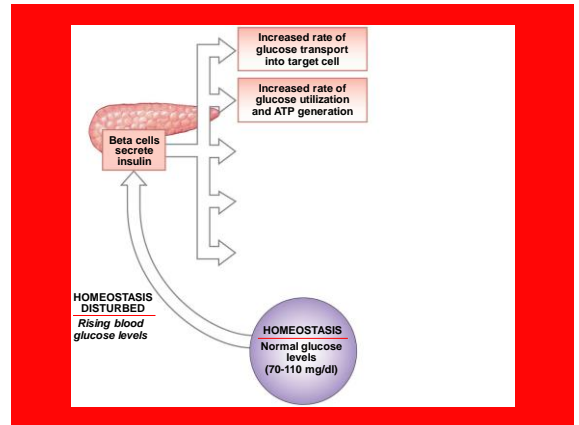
Increased rate of glucose transport into target cell

Increased rate of glucose utilization and ATP generation

Beta cells secrete insulin

HOMEOSTASIS DISTURBED

Rising blood glucose levels

HOMEOSTASIS

Normal glucose levels (70-110 mg/dl)